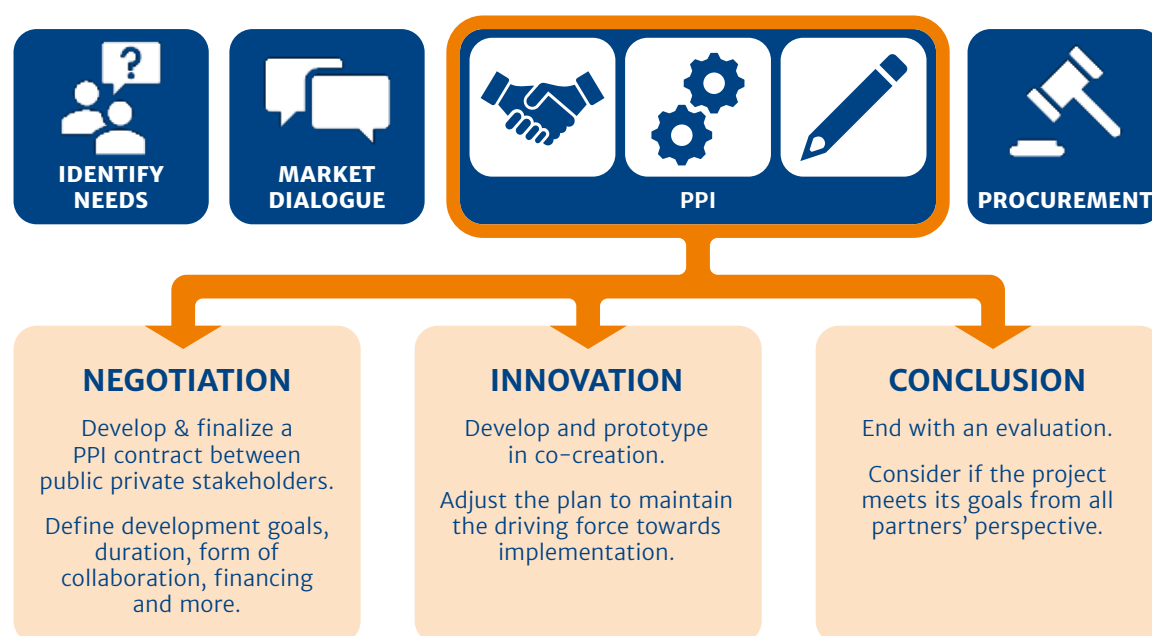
IDENTIFY NEEDS

MARKET DIALOGUE

PPI

PROCUREMENT

NEGOTIATION

Develop & finalize a PPI contract between public private stakeholders.

Define development goals, duration, form of collaboration, financing and more.

INNOVATION

Develop and prototype in co-creation.

Adjust the plan to maintain the driving force towards implementation.

CONCLUSION

End with an evaluation.

Consider if the project meets its goals from all partners' perspective.